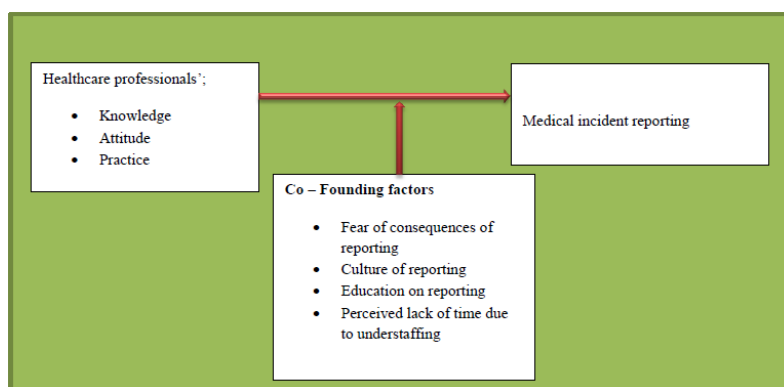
Healthcare professionals';

- Knowledge
- Attitude
- Practice

Medical incident reporting

**Co – Founding factors**

- Fear of consequences of reporting
- Culture of reporting
- Education on reporting
- Perceived lack of time due to understaffing